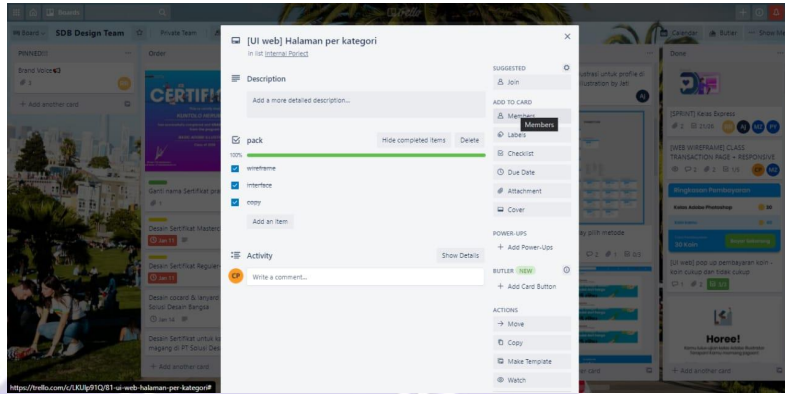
Search

Trello

Board SDB Design Team Private Team

PINNED

Brand Voice

+ Add another card

Order

Ganti nama Sertifikat pad

Desain Sertifikat Mentor

Desain Sertifikat Reguler

Desain cocard & lanyard Solusi Desain Bangsa

Desain Sertifikat untuk magang di PT Solusi Desa

+ Add another card

[UI web] Halaman per kategori

in list Internal Porject

Description

Add a more detailed description...

pack

Hide completed items

Delete

100%

wireframe

interface

copy

Add an item

Activity

Show Details

CP

Write a comment...

SUGGESTED

Join

ADD TO CARD

Members

Members

Labels

Checklist

Due Date

Attachment

Cover

POWER-UPS

+ Add Power-Ups

BUTLER NEW

+ Add Card Button

ACTIONS

Move

Copy

Make Template

Watch

Calendar

Butler

Show Menu

Done

[SPRINT] Kelas Express

[WEB WIREFRAME] CLASS TRANSACTION PAGE - RESPONSIVE

[UI web] pop up pembayaran koin - koin cukup dan tidak cukup

Horee!

+ Add another card

https://trello.com/c/LKUlp91Q/81-ui-web-halaman-per-kategori#